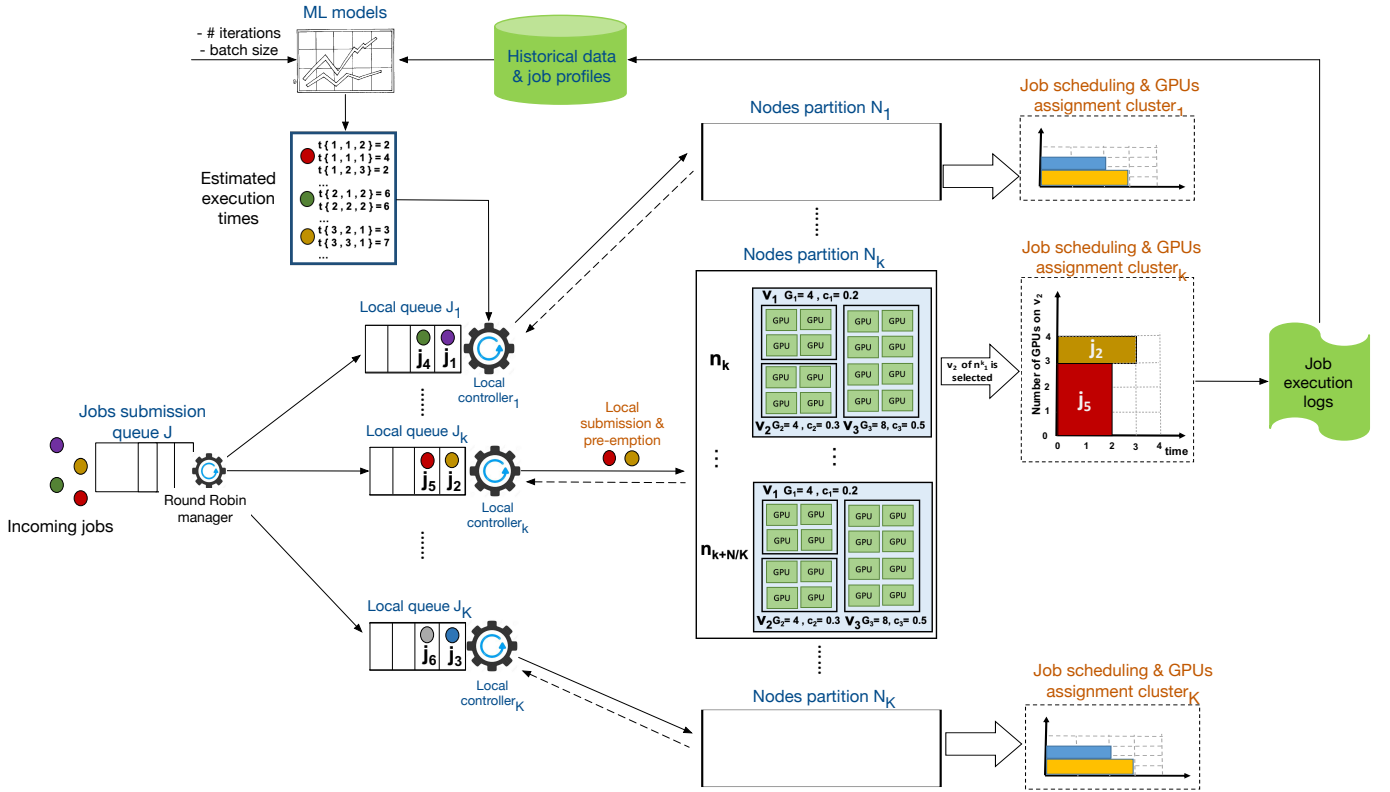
ML models

- # iterations
- batch size

Historical data & job profiles

Job scheduling & GPUs assignment cluster$_1$

Nodes partition N$_1$

Estimated execution times

t{1,1,2}=2
t{1,1,1}=4
t{1,2,3}=2
...
t{2,1,2}=6
t{2,2,2}=6
...
t{3,2,1}=3
t{3,3,1}=7
...

Nodes partition N$_k$

Job scheduling & GPUs assignment cluster$_k$

Local queue J$_1$

j$_4$ j$_1$

Local controller$_1$

n$_k$

V$_1$ G$_1$= 4 , c$_1$= 0.2

GPU GPU GPU GPU GPU GPU GPU GPU

GPU GPU GPU GPU GPU GPU GPU GPU

V$_2$ G$_2$= 4 , c$_2$= 0.3 V$_3$ G$_3$= 8, c$_3$= 0.5

v$_2$ of n$^k_1$ is selected

Number of GPUs on v$_2$

j$_2$

j$_5$

0 1 2 3 4 time

Job execution logs

Jobs submission queue J

Incoming jobs

Round Robin manager

Local queue J$_k$

j$_5$ j$_2$

Local controller$_k$

Local submission & pre-emption

n$_{k+N/K}$

V$_1$ G$_1$= 4 , c$_1$= 0.2

GPU GPU GPU GPU GPU GPU GPU GPU

GPU GPU GPU GPU GPU GPU GPU GPU

V$_2$ G$_2$= 4 , c$_2$= 0.3 V$_3$ G$_3$= 8, c$_3$= 0.5

Local queue J$_K$

j$_6$ j$_3$

Local controller$_K$

Nodes partition N$_K$

Job scheduling & GPUs assignment cluster$_K$